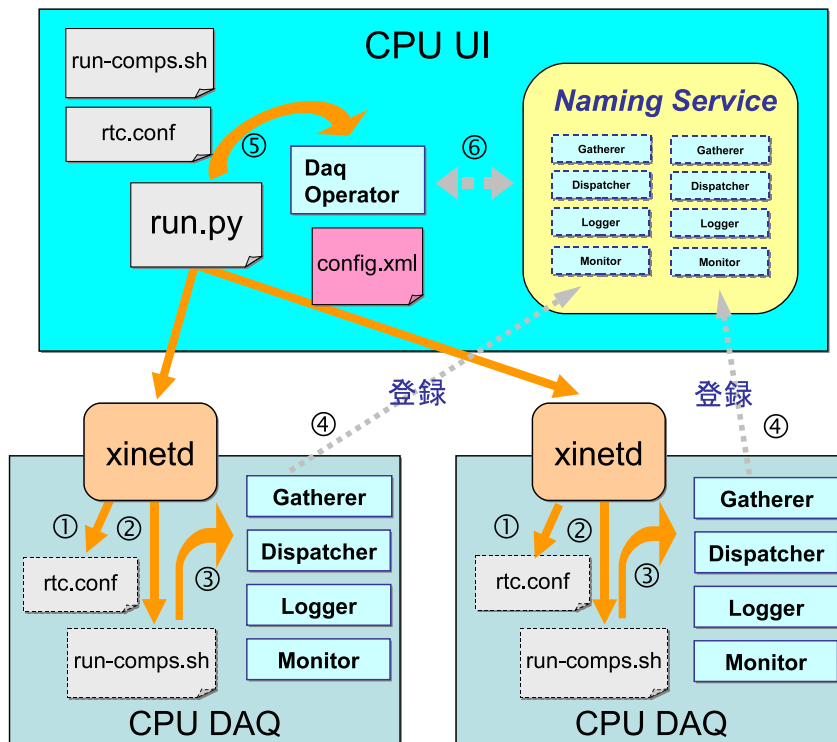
CPU UI

run-comps.sh

rtc.conf

⑤

Daq Operator

⑥

Naming Service

Gatherer
Dispatcher
Logger
Monitor

Gatherer
Dispatcher
Logger
Monitor

run.py

config.xml

登録

登録

xinetd

④

Gatherer
Dispatcher
Logger
Monitor

① ②

rtc.conf

③

run-comps.sh

CPU DAQ

xinetd

④

Gatherer
Dispatcher
Logger
Monitor

① ②

rtc.conf

③

run-comps.sh

CPU DAQ